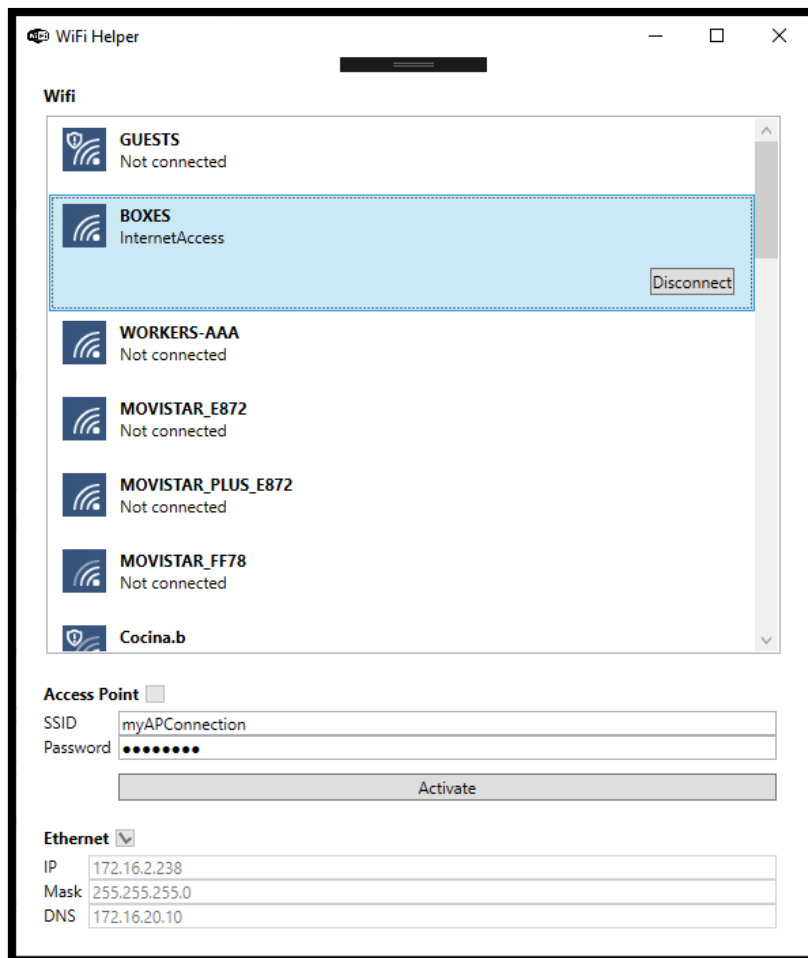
WiFi Helper

Wifi

GUESTS
Not connected

BOXES
InternetAccess

Disconnect

WORKERS-AAA
Not connected

MOVISTAR_E872
Not connected

MOVISTAR_PLUS_E872
Not connected

MOVISTAR_FF78
Not connected

Cocina.b

Access Point

SSID myAPConnection
Password ••••••••

Activate

Ethernet

IP 172.16.2.238
Mask 255.255.255.0
DNS 172.16.20.10